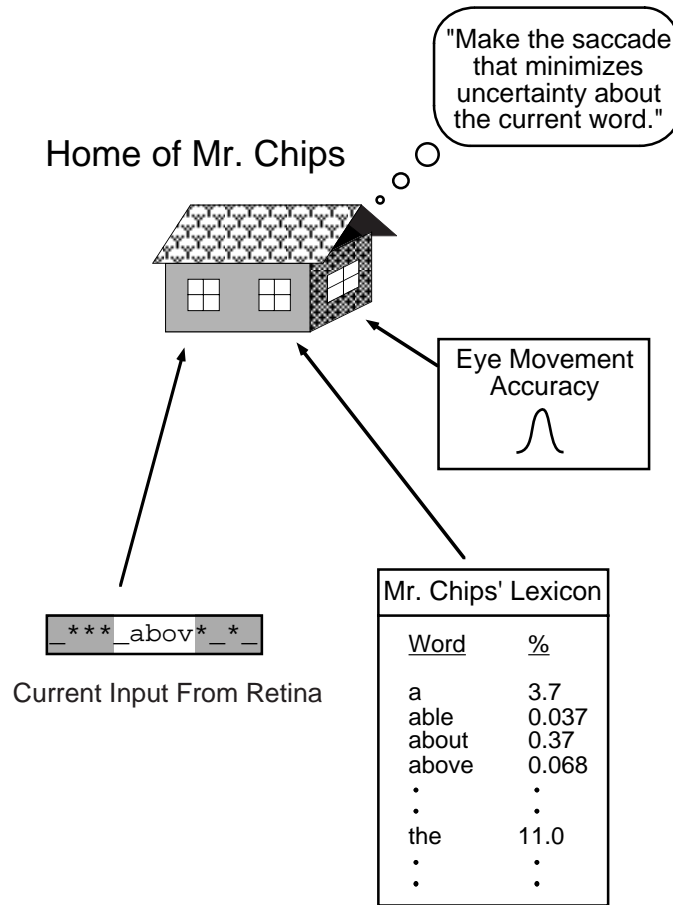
"Make the saccade that minimizes uncertainty about the current word."

Home of Mr. Chips

Eye Movement Accuracy

_***_abov*_*_

Current Input From Retina

Mr. Chips' Lexicon

| Word | % |
|---|---|
| a | 3.7 |
| able | 0.037 |
| about | 0.37 |
| above | 0.068 |
| • | • |
| • | • |
| the | 11.0 |
| • | • |
| • | • |